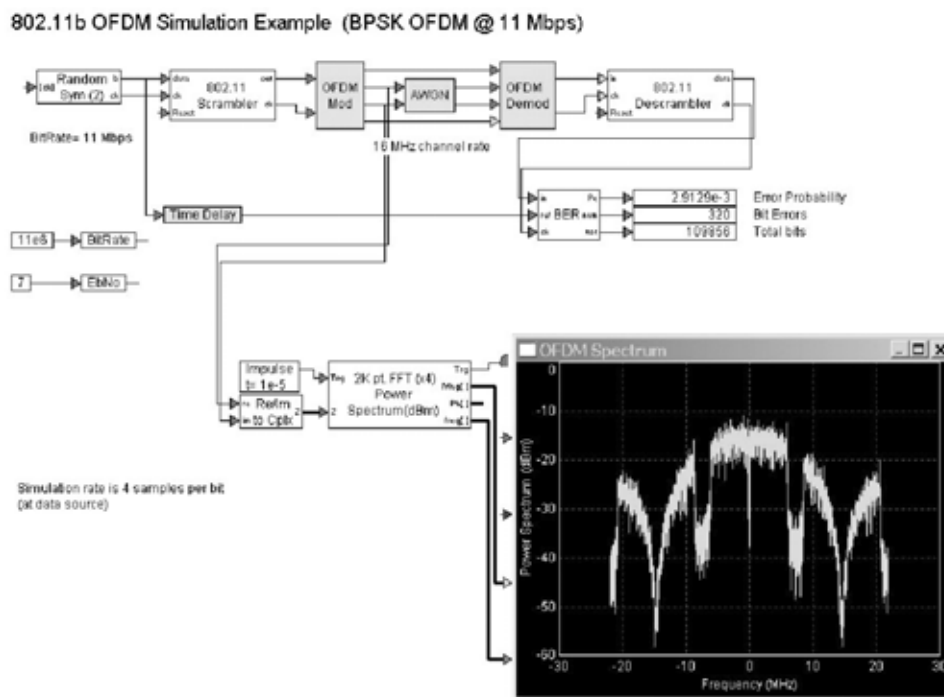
802.11b OFDM Simulation Example (BPSK OFDM @ 11 Mbps)

Random Sym (2)
802.11 Scrambler
OFDM Mod
AWGN
OFDM Demod
802.11 Descrambler

BitRate= 11 Mbps

16 MHz channel rate

Time Delay

BER

2.9129e-3 Error Probability
320 Bit Errors
109856 Total bits

11e6 BitRate

7 EbNo

Impulse t= 1e-5
Re/Im to Cplx
2K pt. FFT (x4) Power Spectrum(dBm)

OFDM Spectrum

0
-10
-20
-30
-40
-50
-60
Power Spectrum (dBm)
-30 -20 -10 0 10 20 30
Frequency (MHz)

Simulation rate is 4 samples per bit (at data source)